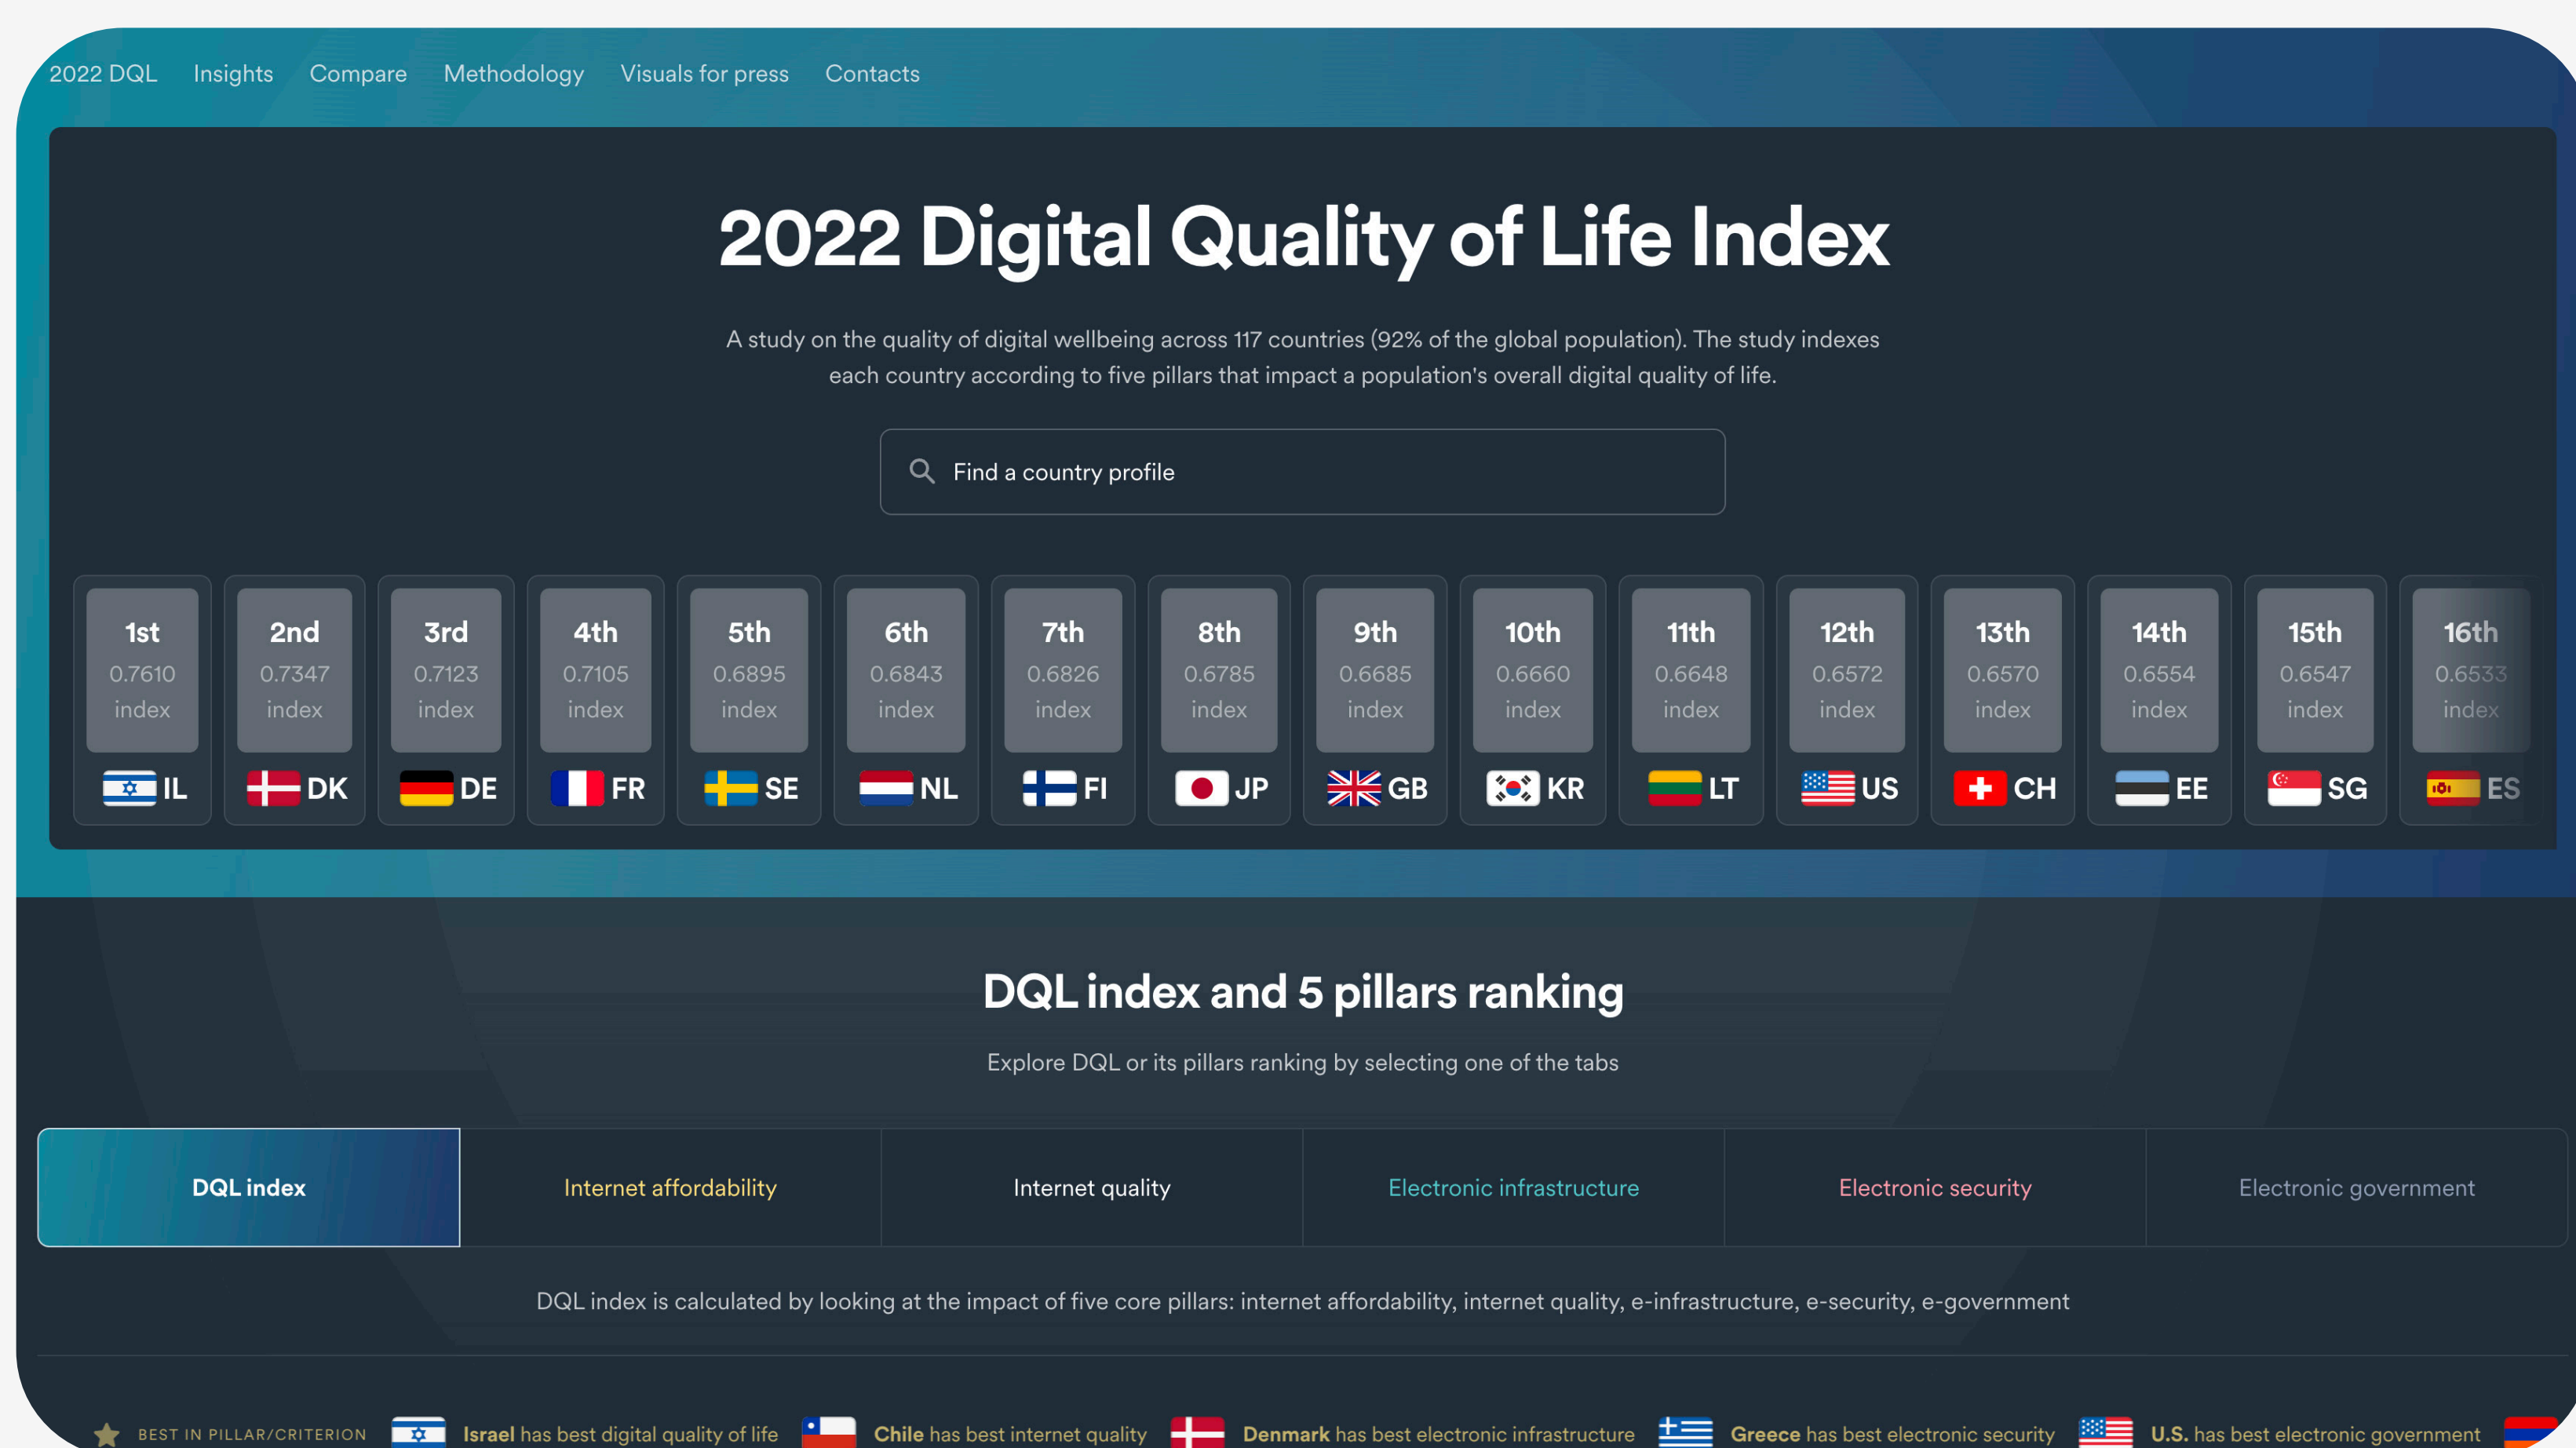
2022 DQL Insights Compare Methodology Visuals for press Contacts

2022 Digital Quality of Life Index

A study on the quality of digital wellbeing across 117 countries (92% of the global population). The study indexes each country according to five pillars that impact a population's overall digital quality of life.

Find a country profile

| 1st 0.7610 index IL | 2nd 0.7347 index DK | 3rd 0.7123 index DE | 4th 0.7105 index FR | 5th 0.6895 index SE | 6th 0.6843 index NL | 7th 0.6826 index FI | 8th 0.6785 index JP | 9th 0.6685 index GB | 10th 0.6660 index KR | 11th 0.6648 index LT | 12th 0.6572 index US | 13th 0.6570 index CH | 14th 0.6554 index EE | 15th 0.6547 index SG | 16th 0.6533 index ES |
|---|---|---|---|---|---|---|---|---|---|---|---|---|---|---|---|

DQL index and 5 pillars ranking

Explore DQL or its pillars ranking by selecting one of the tabs

DQL index | Internet affordability | Internet quality | Electronic infrastructure | Electronic security | Electronic government

DQL index is calculated by looking at the impact of five core pillars: internet affordability, internet quality, e-infrastructure, e-security, e-government

BEST IN PILLAR/CRITERION Israel has best digital quality of life Chile has best internet quality Denmark has best electronic infrastructure Greece has best electronic security U.S. has best electronic government